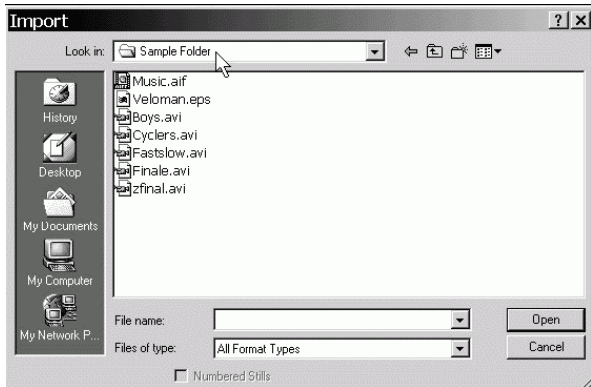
Import

?

X

Look in:

Sample Folder

Music.aif

Veloman.eps

Boys.avi

Cyclers.avi

Fastslow.avi

Finale.avi

zfinal.avi

History

Desktop

My Documents

My Computer

My Network P...

File name:

Files of type:

All Format Types

Open

Cancel

Numbered Stills